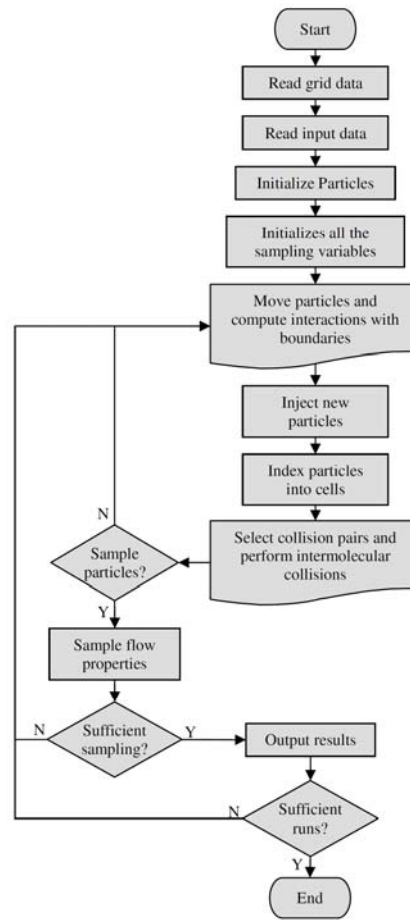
Start

Read grid data

Read input data

Initialize Particles

Initializes all the sampling variables

Move particles and compute interactions with boundaries

Inject new particles

Index particles into cells

Select collision pairs and perform intermolecular collisions

N

Sample particles?

Y

Sample flow properties

N

Sufficient sampling?

Y

Output results

N

Sufficient runs?

Y

End